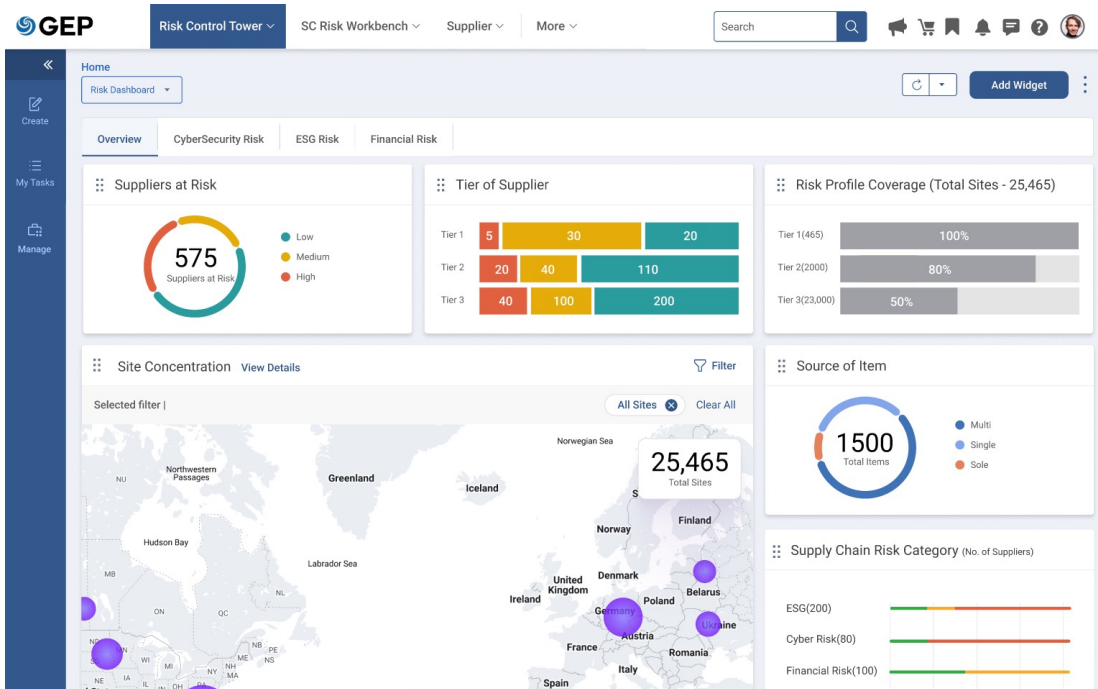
GEP

Risk Control Tower
SC Risk Workbench
Supplier
More

Search

Create
My Tasks
Manage

Home
Risk Dashboard

Add Widget

Overview
CyberSecurity Risk
ESG Risk
Financial Risk

Suppliers at Risk

575
Suppliers at Risk

Low
Medium
High

Tier of Supplier

| Tier 1 | 5 | 30 | 20 |
|---|---|---|---|
| Tier 2 | 20 | 40 | 110 |
| Tier 3 | 40 | 100 | 200 |

Risk Profile Coverage (Total Sites - 25,465)

| Tier 1(465) | 100% |
|---|---|
| Tier 2(2000) | 80% |
| Tier 3(23,000) | 50% |

Site Concentration View Details

Filter

Selected filter |
All Sites
Clear All

25,465
Total Sites

Norwegian Sea
Northwestern Passages
NU
Greenland
Iceland
S
Finland
Norway
Hudson Bay
Labrador Sea
MB
NL
United Kingdom
Denmark
Ireland
Belarus
ON
QC
Germany
Poland
Ukraine
Austria
NB
PE
NS
France
Romania
WI
NY
MA
IA
IL
OH
NE
Italy
Spain

Source of Item

1500
Total Items

Multi
Single
Sole

Supply Chain Risk Category (No. of Suppliers)

ESG(200)
Cyber Risk(80)
Financial Risk(100)